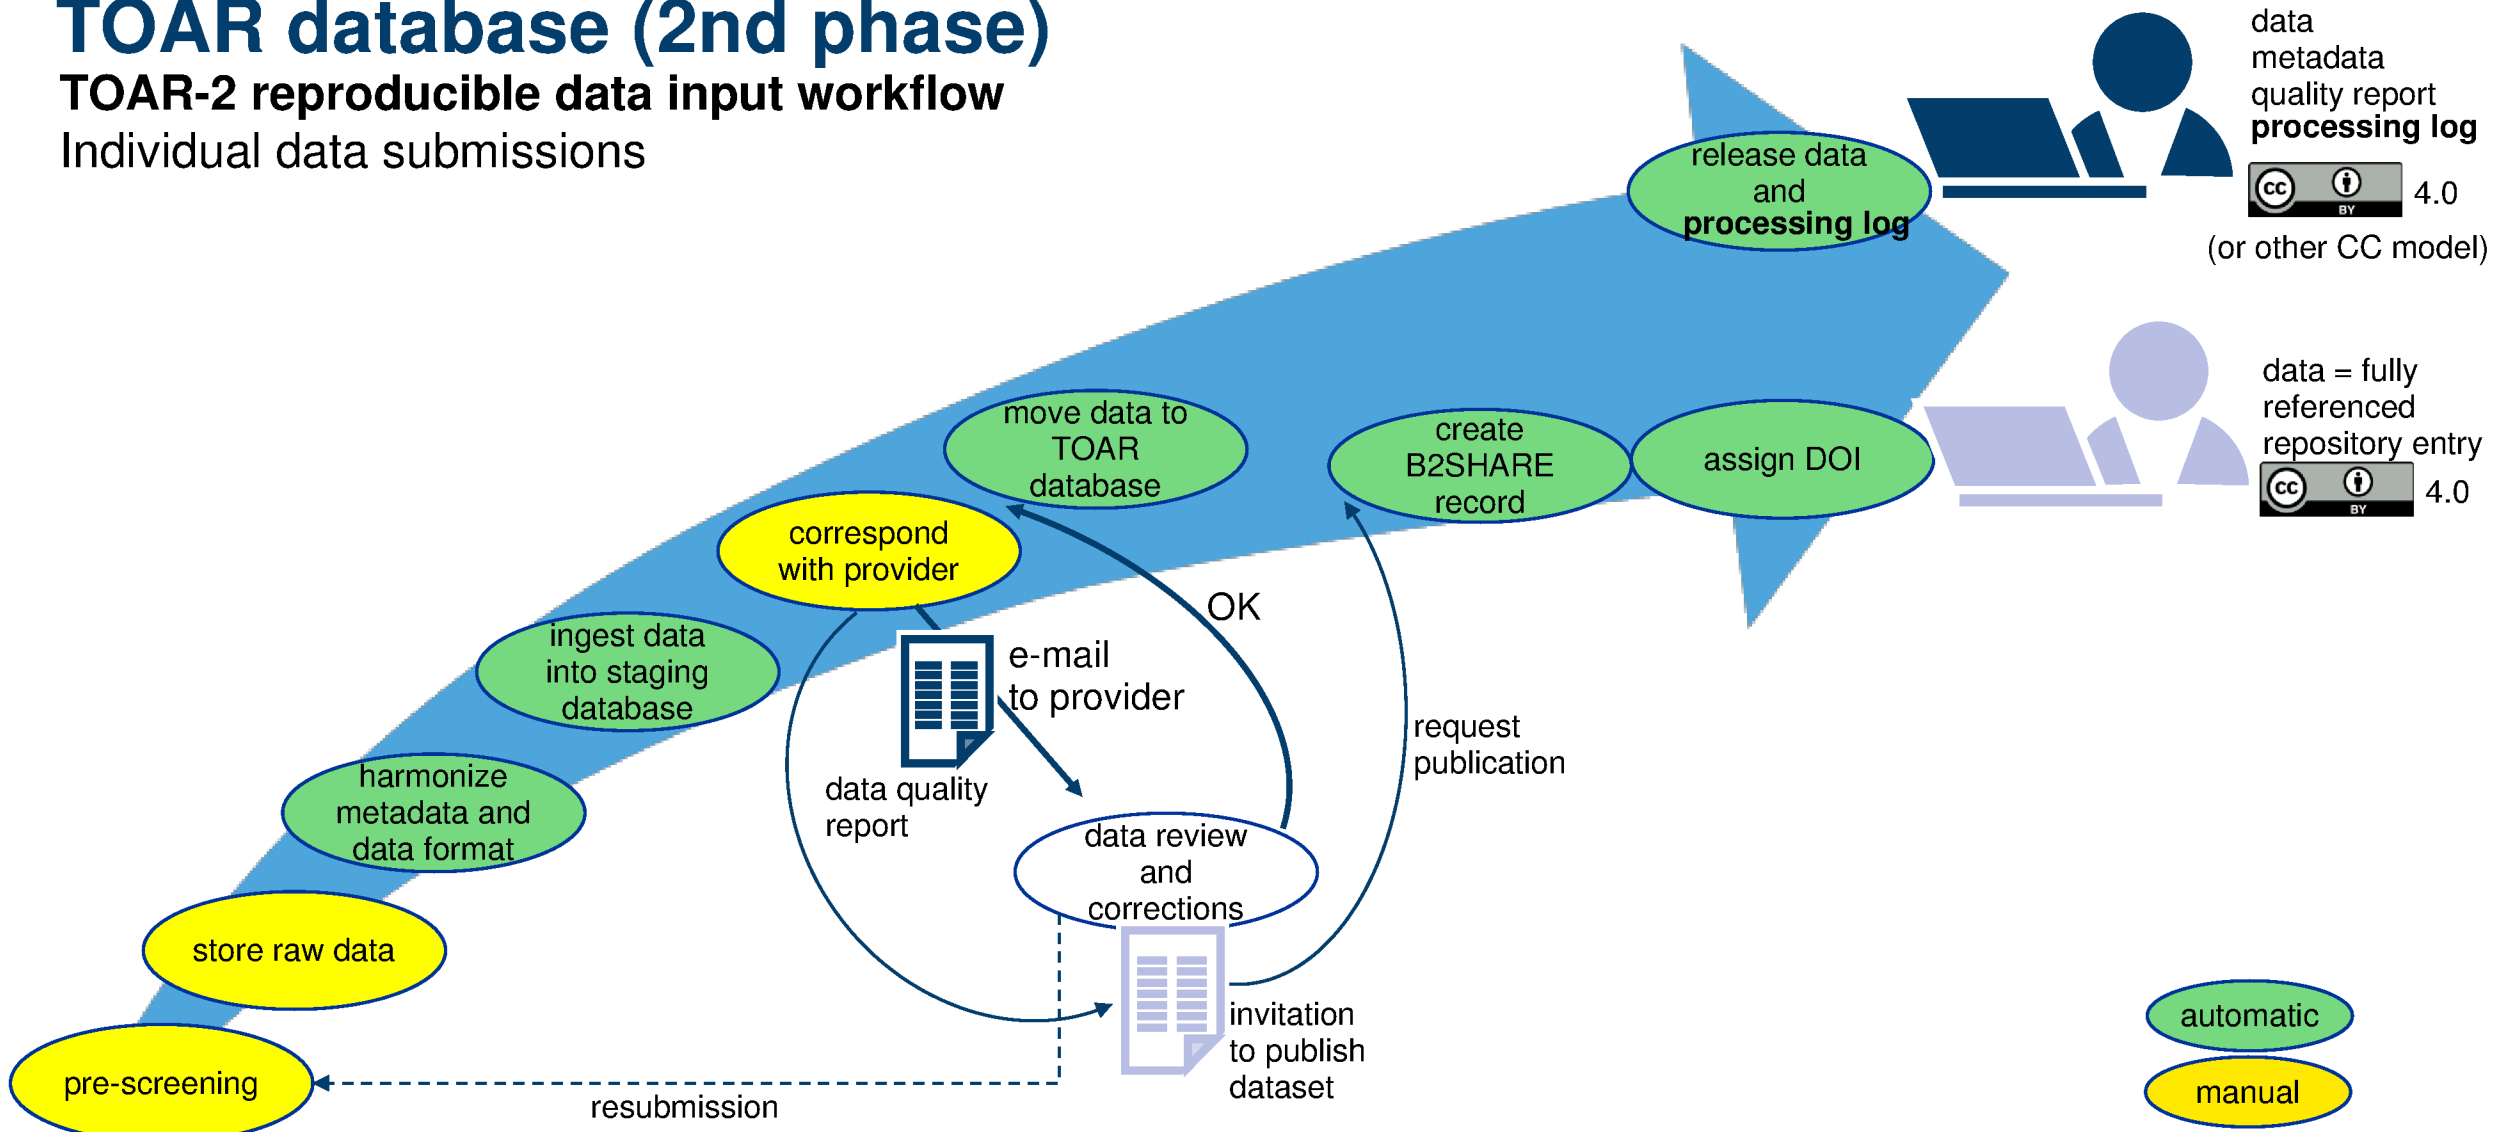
TOAR database (2nd phase)
TOAR-2 reproducible data input workflow
Individual data submissions

data
metadata
quality report
processing log
cc BY 4.0
(or other CC model)

release data and processing log

data = fully referenced repository entry
cc BY 4.0

move data to TOAR database

create B2SHARE record

assign DOI

correspond with provider

OK

ingest data into staging database

e-mail to provider

request publication

harmonize metadata and data format

data quality report

data review and corrections

store raw data

invitation to publish dataset

automatic

manual

pre-screening

resubmission